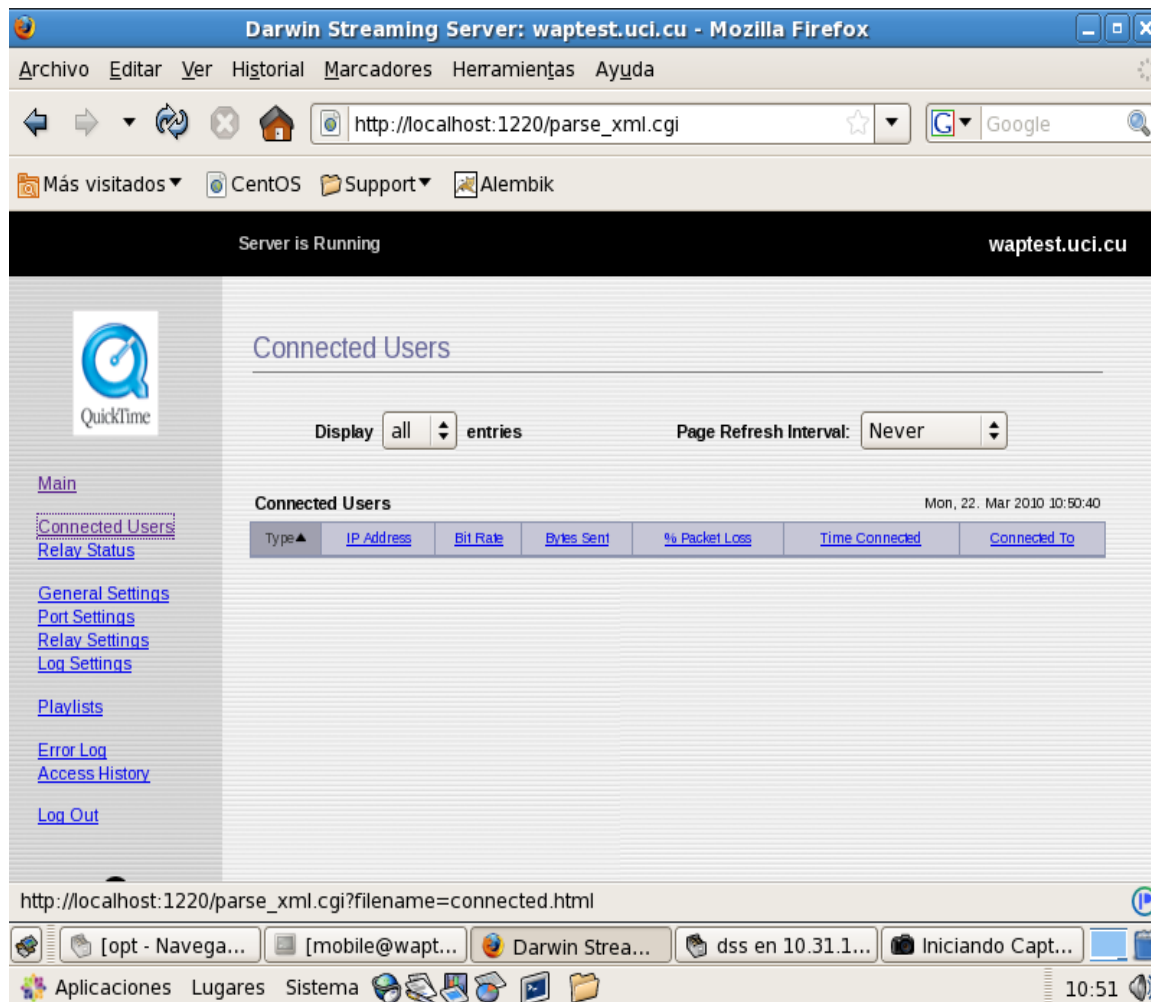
Darwin Streaming Server: waptest.uci.cu - Mozilla Firefox

Archivo Editar Ver Historial Marcadores Herramientas Ayuda

http://localhost:1220/parse_xml.cgi

Google

Más visitados CentOS Support Alembik

Server is Running

waptest.uci.cu

QuickTime

Main

Connected Users
Relay Status

General Settings
Port Settings
Relay Settings
Log Settings

Playlists

Error Log
Access History

Log Out

Connected Users

Display all entries

Page Refresh Interval: Never

Connected Users

Mon, 22. Mar 2010 10:50:40

| Type▲ | IP Address | Bit Rate | Bytes Sent | % Packet Loss | Time Connected | Connected To |
|---|---|---|---|---|---|---|

http://localhost:1220/parse_xml.cgi?filename=connected.html

[opt - Navega... [mobile@wapt... Darwin Strea... dss en 10.31.1... Iniciando Capt...

Aplicaciones Lugares Sistema

10:51